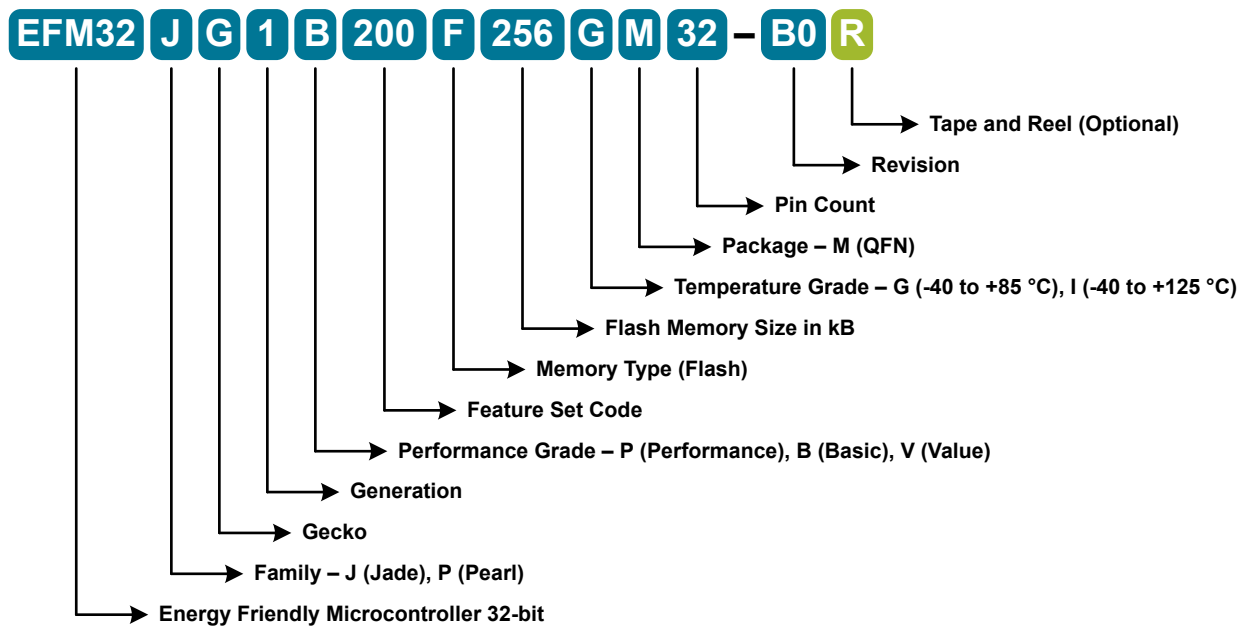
EFM32 J G 1 B 200 F 256 G M 32 – B0 R

Tape and Reel (Optional)

Revision

Pin Count

Package – M (QFN)

Temperature Grade – G (-40 to +85 °C), I (-40 to +125 °C)

Flash Memory Size in kB

Memory Type (Flash)

Feature Set Code

Performance Grade – P (Performance), B (Basic), V (Value)

Generation

Gecko

Family – J (Jade), P (Pearl)

Energy Friendly Microcontroller 32-bit